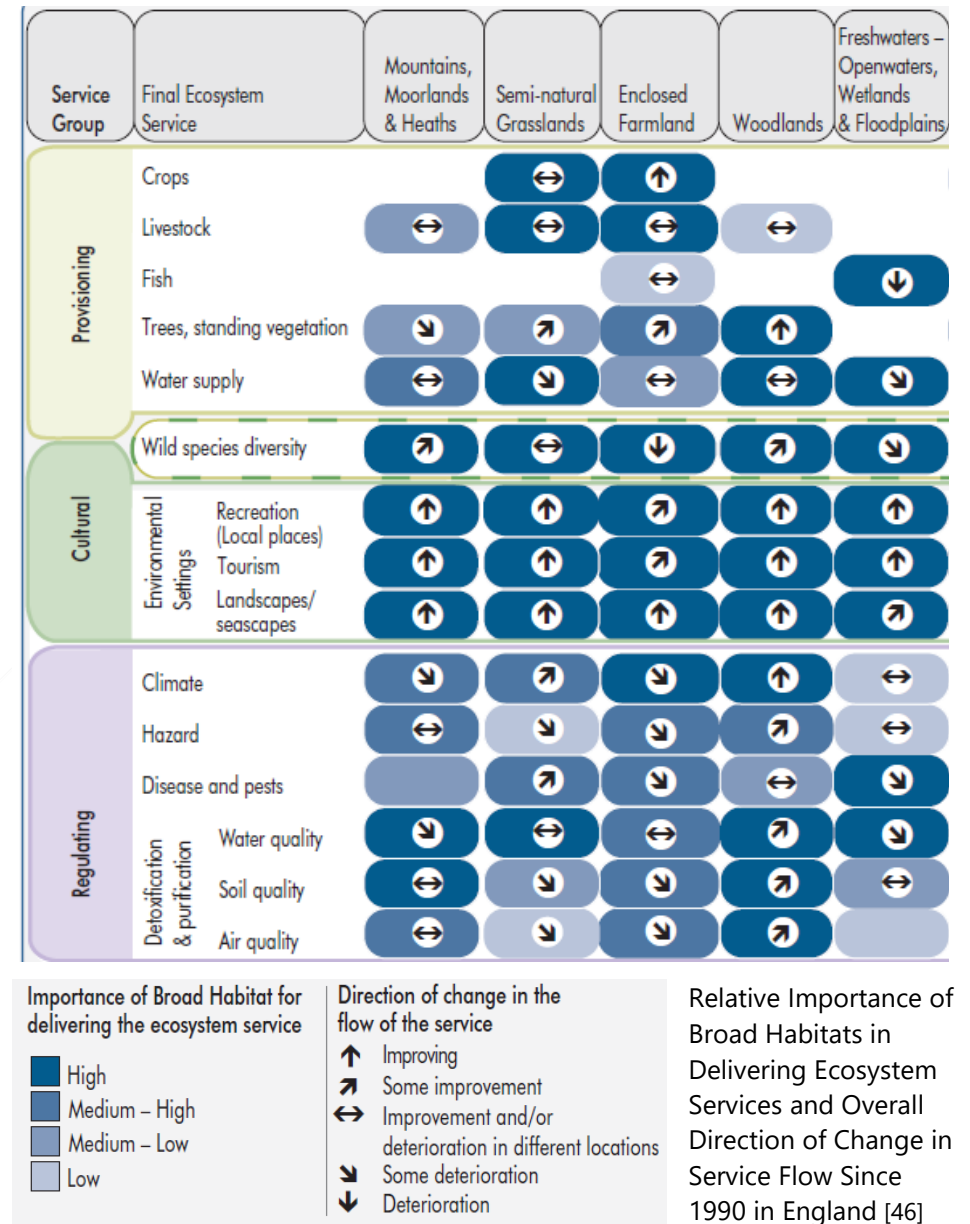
| Service Group | Final Ecosystem Service | | Mountains, Moorlands & Heaths | Semi-natural Grasslands | Enclosed Farmland | Woodlands | Freshwaters – Openwaters, Wetlands & Floodplains |
|---|---|---|---|---|---|---|---|
| Provisioning | Crops | | | ↔ | ↑ | | |
| | Livestock | | ↔ | ↔ | ↔ | ↔ | |
| | Fish | | | | ↔ | | ↓ |
| | Trees, standing vegetation | | ↘ | ↗ | ↗ | ↑ | |
| | Water supply | | ↔ | ↘ | ↔ | ↔ | ↘ |
| | Wild species diversity | | ↗ | ↔ | ↓ | ↗ | ↘ |
| Cultural | Environmental Settings | Recreation (Local places) | ↑ | ↑ | ↗ | ↑ | ↑ |
| | | Tourism | ↑ | ↑ | ↗ | ↑ | ↑ |
| | | Landscapes/ seascapes | ↑ | ↑ | ↑ | ↑ | ↗ |
| Regulating | Climate | | ↘ | ↗ | ↘ | ↑ | ↔ |
| | Hazard | | ↔ | ↘ | ↘ | ↗ | ↔ |
| | Disease and pests | | | ↗ | ↘ | ↔ | ↘ |
| | Detoxification & purification | Water quality | ↘ | ↔ | ↔ | ↗ | ↘ |
| | | Soil quality | ↔ | ↘ | ↘ | ↗ | ↔ |
| | | Air quality | ↔ | ↘ | ↘ | ↗ | |

Importance of Broad Habitat for delivering the ecosystem service
High
Medium – High
Medium – Low
Low

Direction of change in the flow of the service
↑ Improving
↗ Some improvement
↔ Improvement and/or deterioration in different locations
↘ Some deterioration
↓ Deterioration

Relative Importance of Broad Habitats in Delivering Ecosystem Services and Overall Direction of Change in Service Flow Since 1990 in England [46]